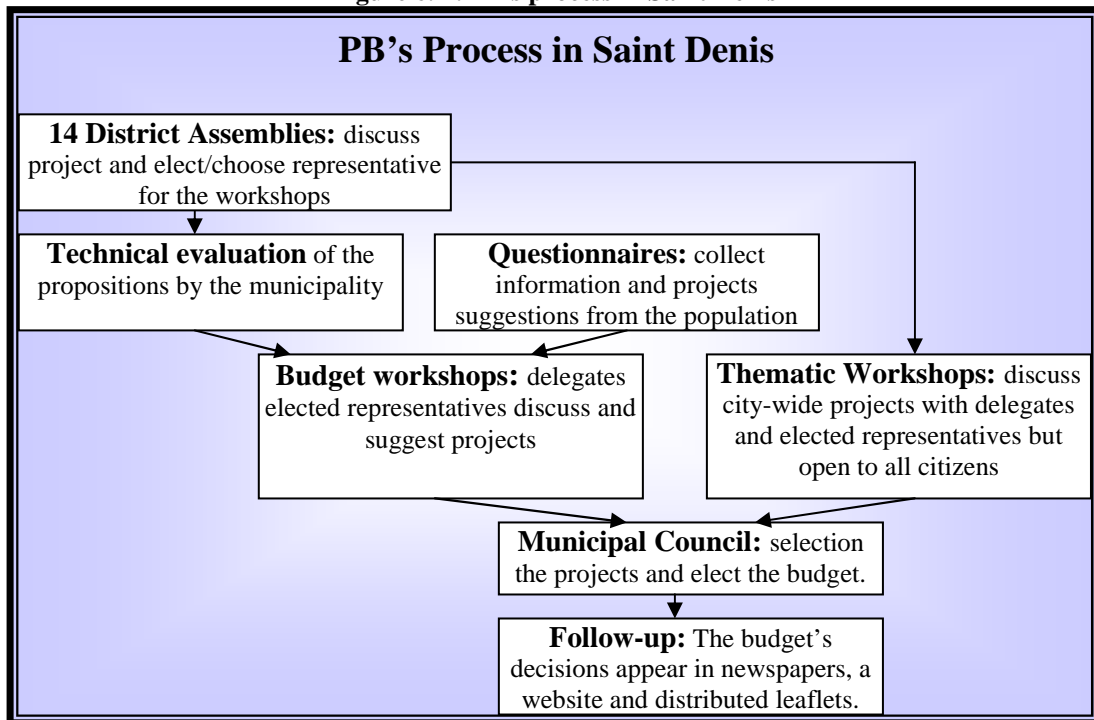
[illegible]

PB's Process in Saint Denis

14 District Assemblies: discuss project and elect/choose representative for the workshops

Technical evaluation of the propositions by the municipality

Questionnaires: collect information and projects suggestions from the population

Budget workshops: delegates elected representatives discuss and suggest projects

Thematic Workshops: discuss city-wide projects with delegates and elected representatives but open to all citizens

Municipal Council: selection the projects and elect the budget.

Follow-up: The budget's decisions appear in newspapers, a website and distributed leaflets.